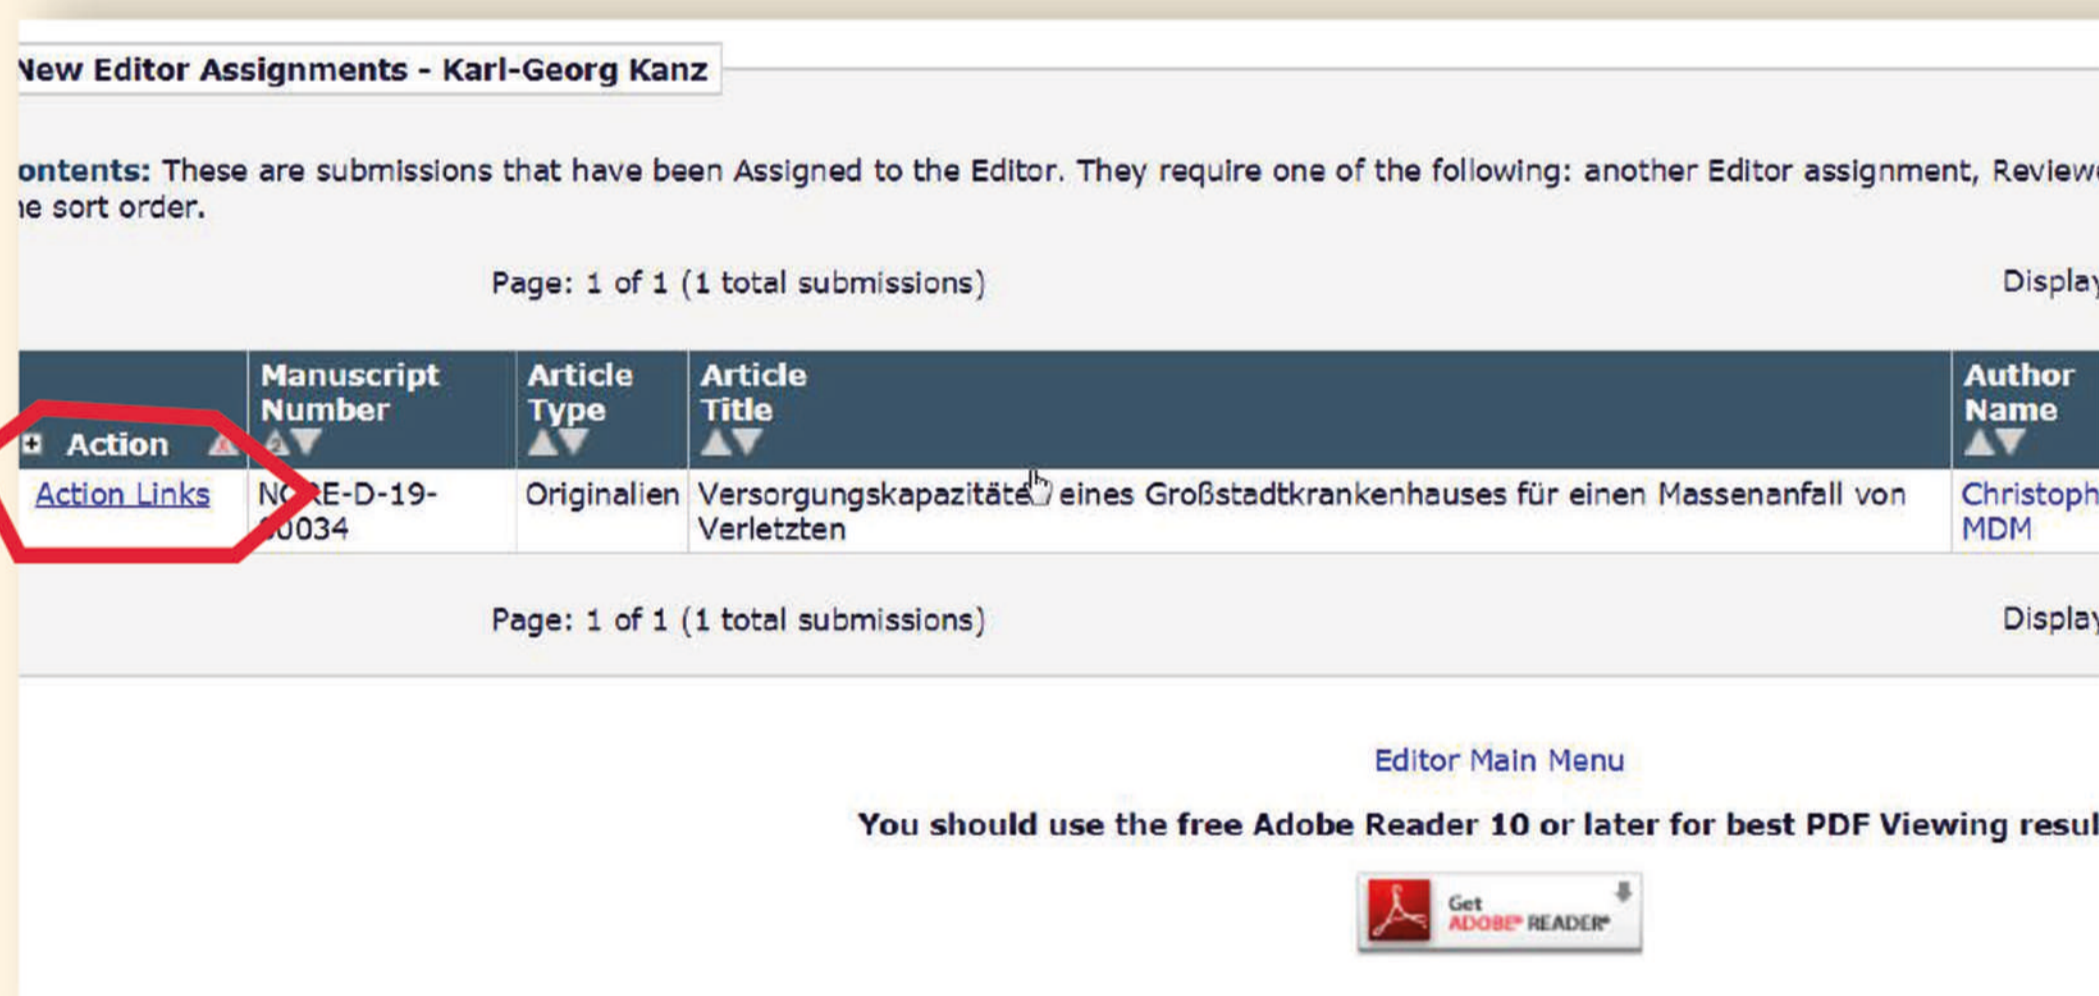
New Editor Assignments - Karl-Georg Kanz

ontents: These are submissions that have been Assigned to the Editor. They require one of the following: another Editor assignment, Reviewe he sort order.

Page: 1 of 1 (1 total submissions)

Display

| Action | Manuscript Number | Article Type | Article Title | Author Name |
|---|---|---|---|---|
| Action Links | N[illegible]E-D-19-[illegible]0034 | Originalien | Versorgungskapazitäte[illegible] eines Großstadtkrankenhauses für einen Massenanfall von Verletzten | Christoph MDM |

Page: 1 of 1 (1 total submissions)

Display

Editor Main Menu

You should use the free Adobe Reader 10 or later for best PDF Viewing resul

Get ADOBE® READER®